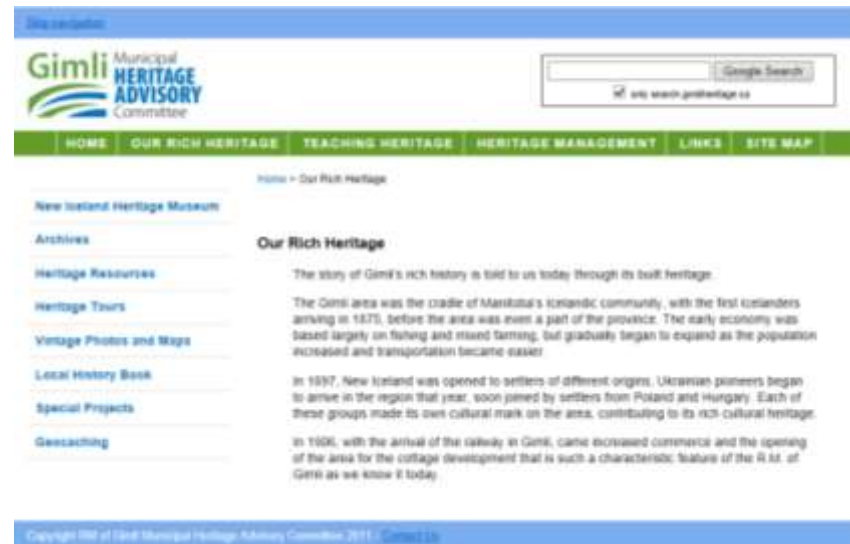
Skip navigation

Gimli Municipal HERITAGE ADVISORY Committee

Google Search

only search gimliheritage.ca

HOME | OUR RICH HERITAGE | TEACHING HERITAGE | HERITAGE MANAGEMENT | LINKS | SITE MAP

New Iceland Heritage Museum

Archives

Heritage Resources

Heritage Tours

Vintage Photos and Maps

Local History Book

Special Projects

Geocaching

Home > Our Rich Heritage

Our Rich Heritage

The story of Gimli's rich history is told to us today through its built heritage.

The Gimli area was the cradle of Manitoba's Icelandic community, with the first Icelanders arriving in 1875, before the area was even a part of the province. The early economy was based largely on fishing and mixed farming, but gradually began to expand as the population increased and transportation became easier.

In 1897, New Iceland was opened to settlers of different origins. Ukrainian pioneers began to arrive in the region that year, soon joined by settlers from Poland and Hungary. Each of these groups made its own cultural mark on the area, contributing to its rich cultural heritage.

In 1906, with the arrival of the railway in Gimli, came increased commerce and the opening of the area for the cottage development that is such a characteristic feature of the R.M. of Gimli as we know it today.

Copyright RM of Gimli Municipal Heritage Advisory Committee 2011 | Contact Us